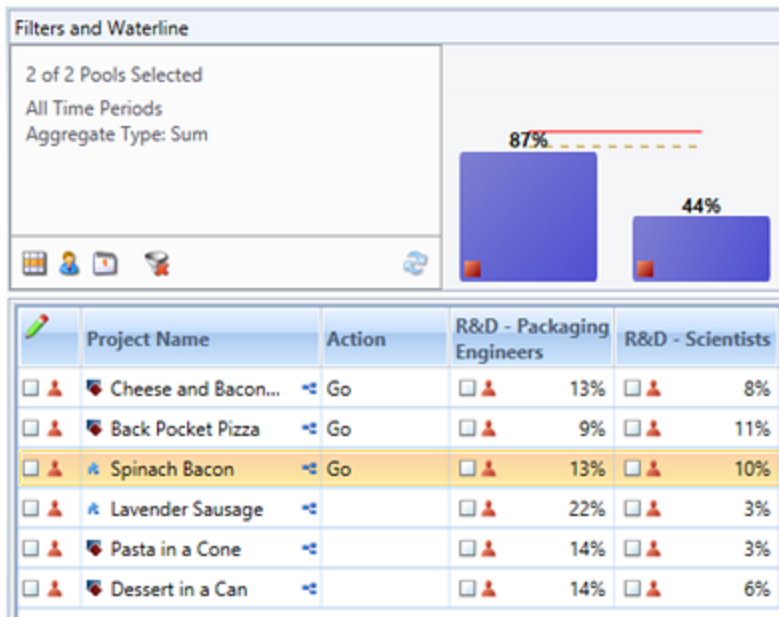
Filters and Waterline

2 of 2 Pools Selected
All Time Periods
Aggregate Type: Sum

87%

44%

| | Project Name | Action | R&D - Packaging Engineers | R&D - Scientists |
|---|---|---|---|---|
| | Cheese and Bacon... | Go | 13% | 8% |
| | Back Pocket Pizza | Go | 9% | 11% |
| | Spinach Bacon | Go | 13% | 10% |
| | Lavender Sausage | | 22% | 3% |
| | Pasta in a Cone | | 14% | 3% |
| | Dessert in a Can | | 14% | 6% |